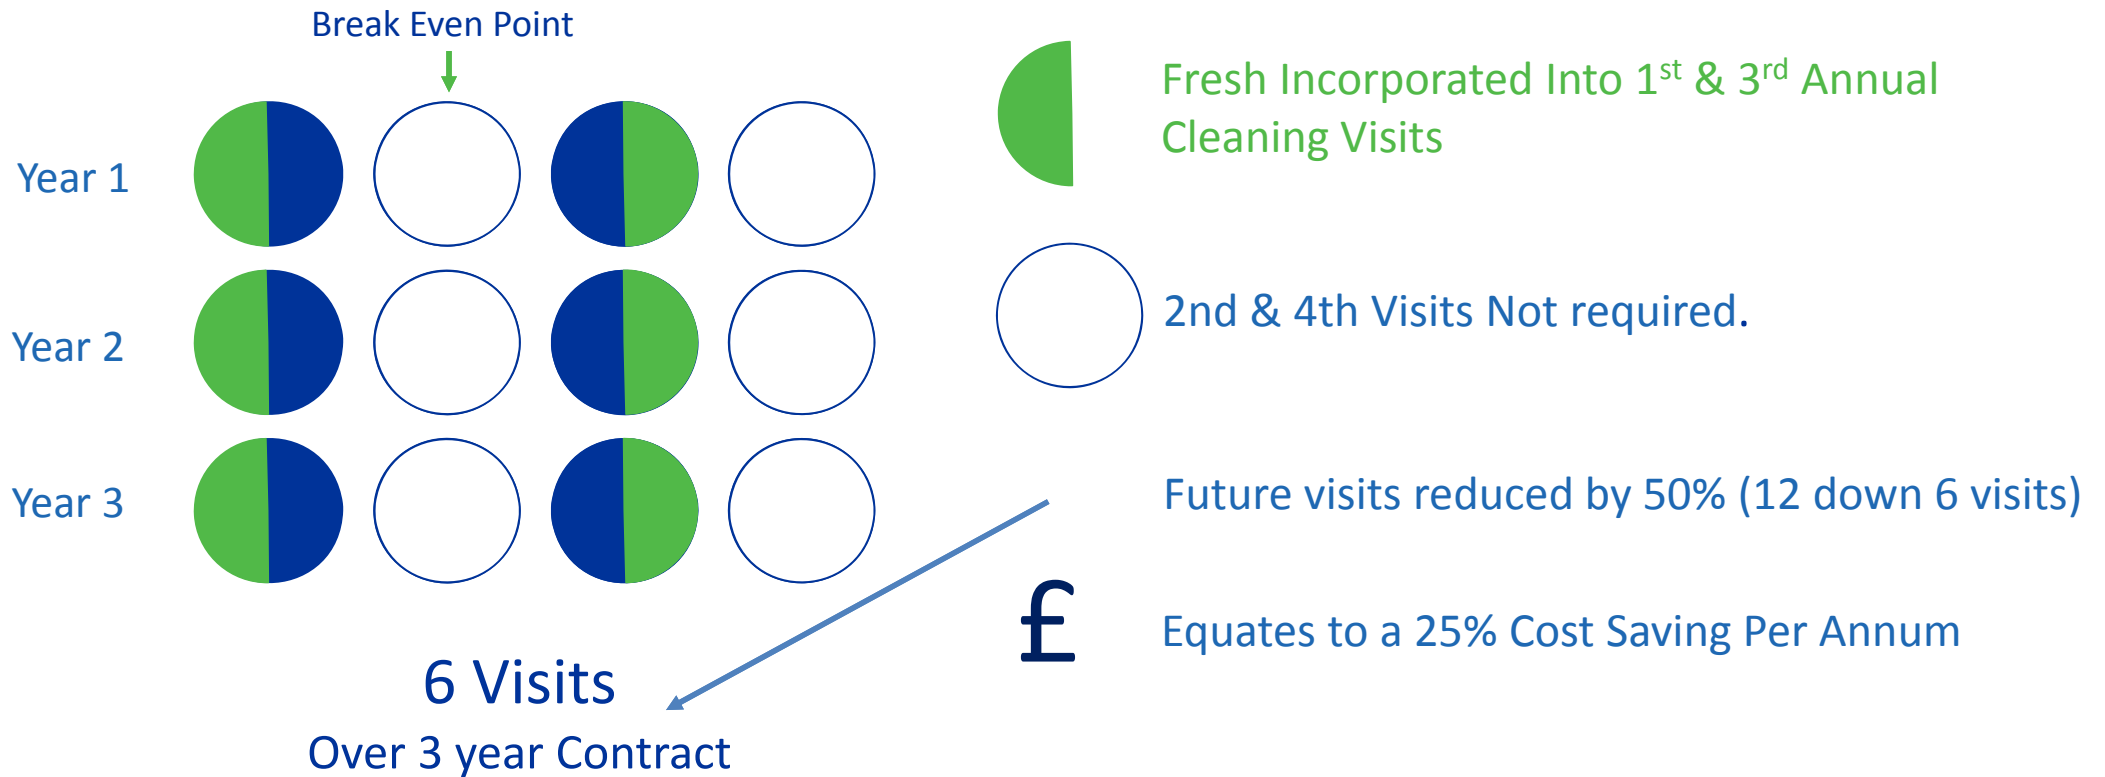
Break Even Point

Year 1

Year 2

Year 3

6 Visits

Over 3 year Contract

Fresh Incorporated Into 1$^{st}$ & 3$^{rd}$ Annual Cleaning Visits

2nd & 4th Visits Not required.

Future visits reduced by 50% (12 down 6 visits)

£

Equates to a 25% Cost Saving Per Annum